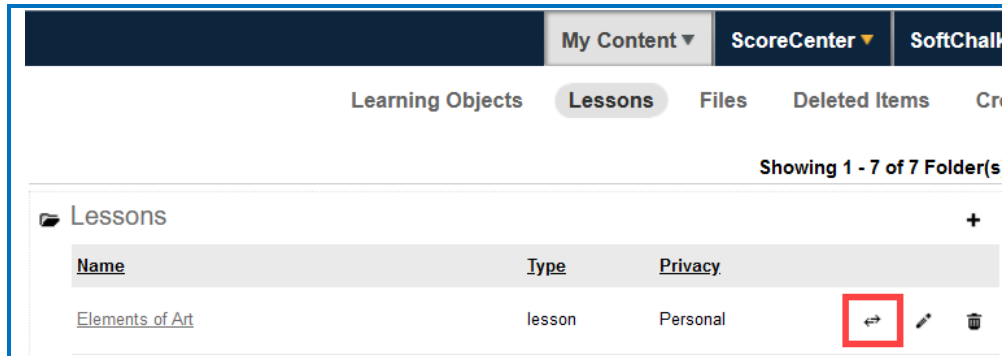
My Content ▾ ScoreCenter ▾ SoftChalk

Learning Objects Lessons Files Deleted Items Cr

Showing 1 - 7 of 7 Folder(s

Lessons +

| Name | Type | Privacy |
|---|---|---|
| Elements of Art | lesson | Personal |